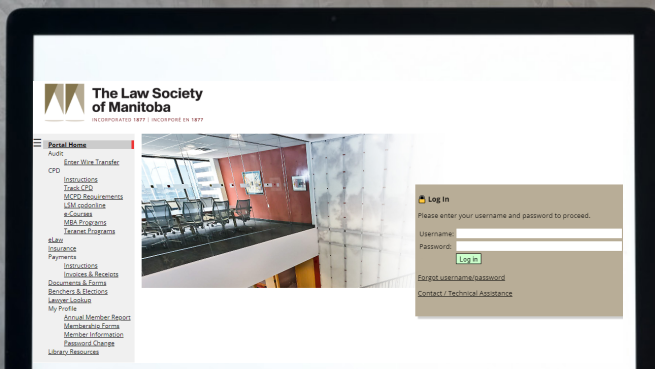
The Law Society of Manitoba

INCORPORATED 1877 | INCORPORÉ EN 1877

Portal Home
Audit
Enter Wire Transfer
CPD
Instructions
Track CPD
MCPD Requirements
LSM codonline
e-Courses
MBA Programs
Teranet Programs
eLaw
Insurance
Payments
Instructions
Invoices & Receipts
Documents & Forms
Benchers & Elections
Lawyer Lookup
My Profile
Annual Member Report
Membership Forms
Member Information
Password Change
Library Resources

Log In
Please enter your username and password to proceed.
Username:
Password:
Log in
Forgot username/password
Contact / Technical Assistance